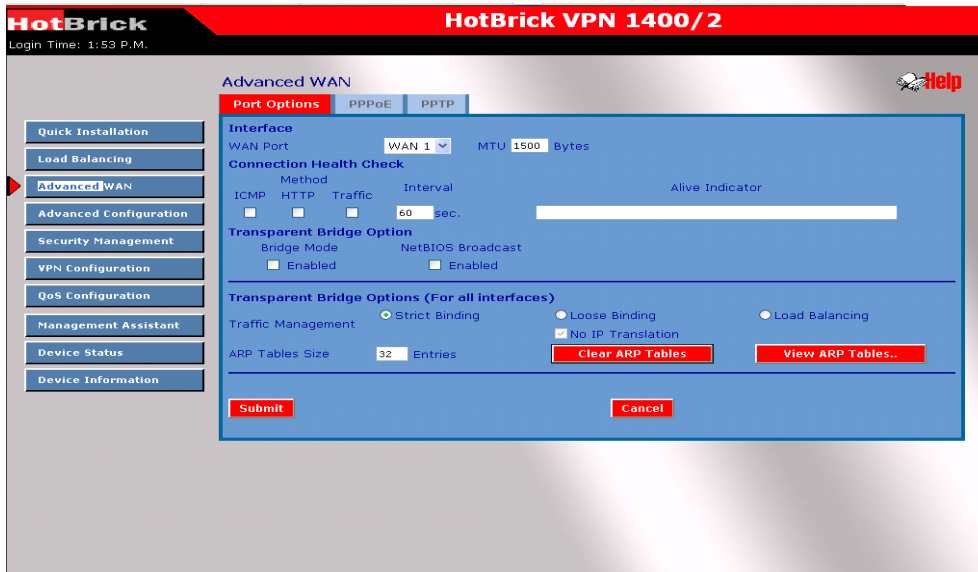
HotBrick
Login Time: 1:53 P.M.

HotBrick VPN 1400/2

Quick Installation
Load Balancing
Advanced WAN
Advanced Configuration
Security Management
VPN Configuration
QoS Configuration
Management Assistant
Device Status
Device Information

Advanced WAN

Help

Port Options PPPoE PPTP

Interface
WAN Port WAN 1 MTU 1500 Bytes
Connection Health Check
Method
ICMP HTTP Traffic Interval Alive Indicator
60 sec.
Transparent Bridge Option
Bridge Mode NetBIOS Broadcast
Enabled Enabled

Transparent Bridge Options (For all interfaces)
Traffic Management Strict Binding Loose Binding Load Balancing
No IP Translation
ARP Tables Size 32 Entries Clear ARP Tables View ARP Tables..

Submit Cancel